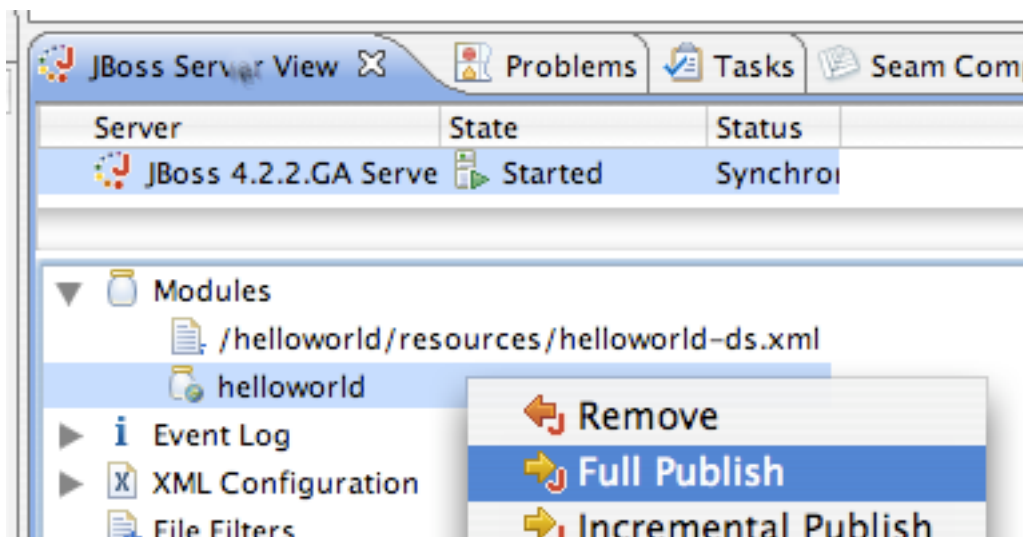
JBoss Server View ☒ Problems Tasks Seam Comp

| Server | State | Status |
|---|---|---|
| JBoss 4.2.2.GA Serve | Started | Synchroı |

Modules
/helloworld/resources/helloworld-ds.xml
helloworld
Event Log
XML Configuration
File Filters

Remove
Full Publish
Incremental Publish